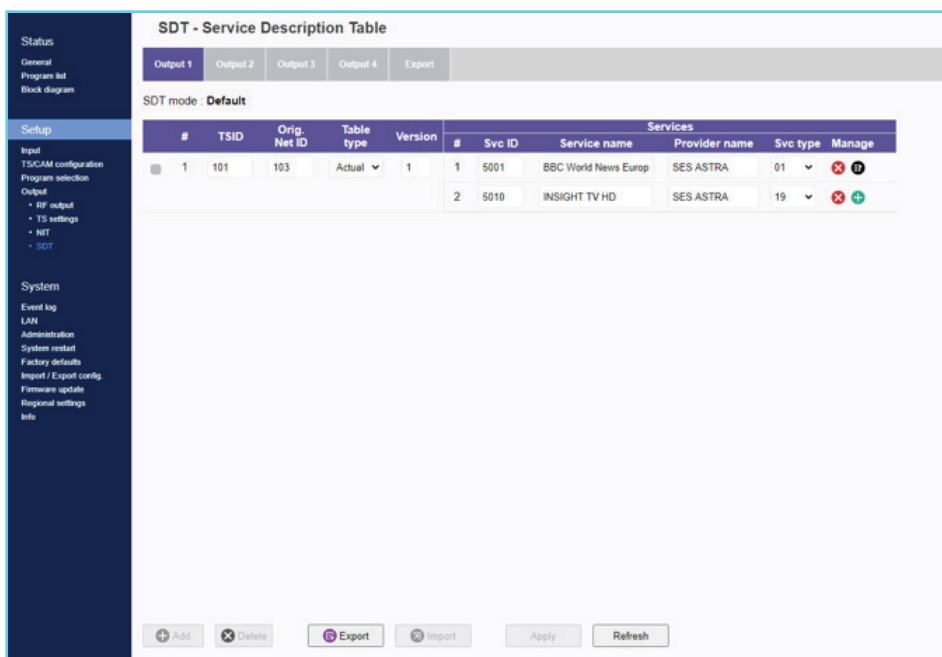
Status
General
Program list
Block diagram

Setup
Input
TS/CAM configuration
Program selection
Output
• RF output
• TS settings
• NIT
• SDT

System
Event log
LAN
Administration
System restart
Factory defaults
Import / Export config.
Firmware update
Regional settings
Info

SDT - Service Description Table

Output 1 Output 2 Output 3 Output 4 Export

SDT mode : Default

| | # | TSID | Orig. Net ID | Table type | Version | # | Svc ID | Service name | Provider name | Svc type | Manage |
|---|---|---|---|---|---|---|---|---|---|---|---|
| | 1 | 101 | 103 | Actual | 1 | 1 | 5001 | BBC World News Europ | SES ASTRA | 01 | |
| | | | | | | 2 | 5010 | INSIGHT TV HD | SES ASTRA | 19 | |

Services

Add Delete Export Import Apply Refresh